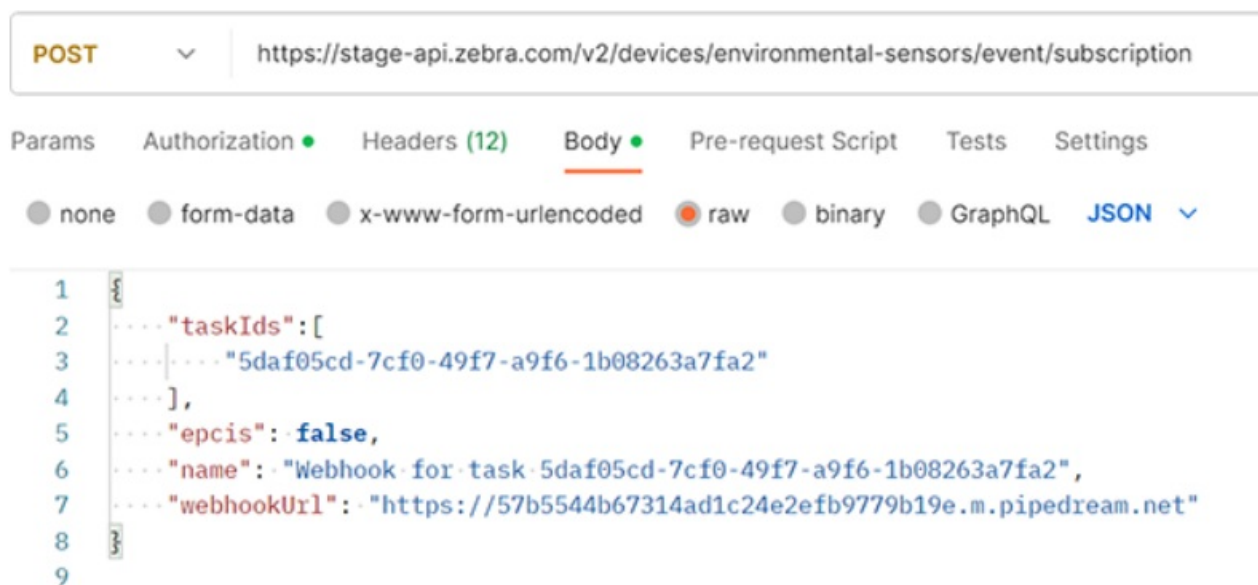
POST https://stage-api.zebra.com/v2/devices/environmental-sensors/event/subscription

Params Authorization Headers (12) Body Pre-request Script Tests Settings

none form-data x-www-form-urlencoded raw binary GraphQL JSON

1 {
2 "taskIds":[
3 "5daf05cd-7cf0-49f7-a9f6-1b08263a7fa2"
4 ],
5 "epcis": false,
6 "name": "Webhook for task 5daf05cd-7cf0-49f7-a9f6-1b08263a7fa2",
7 "webhookUrl": "https://57b5544b67314ad1c24e2efb9779b19e.m.pipedream.net"
8 }
9